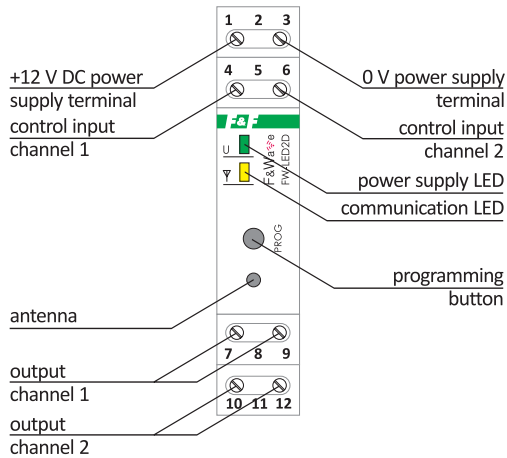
1 2 3

+12 V DC power supply terminal

0 V power supply terminal

4 5 6

control input channel 1

control input channel 2

F&F

U

F&Wave

FW-LED2D

power supply LED

communication LED

PROG

programming button

antenna

output channel 1

7 8 9

output channel 2

10 11 12